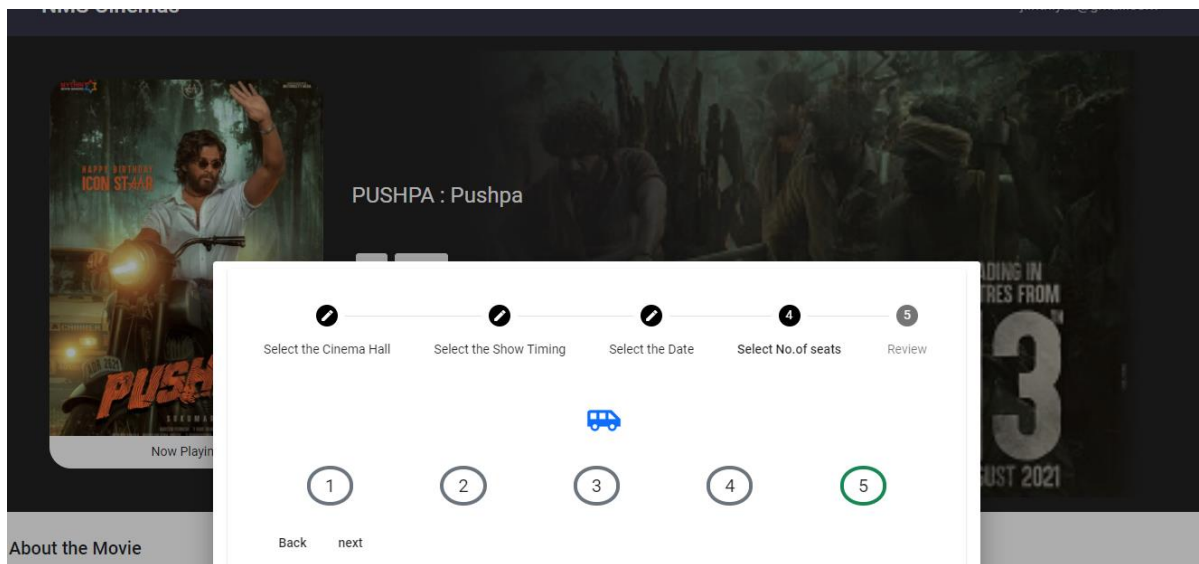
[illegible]

HAPPY BIRTHDAY ICON STAAR

PUSH

Now Playin

PUSHPA : Pushpa

ADING IN
TRES FROM
3
GUST 2021

4
5

Select the Cinema Hall
Select the Show Timing
Select the Date
Select No.of seats
Review

1
2
3
4
5

Back
next

About the Movie